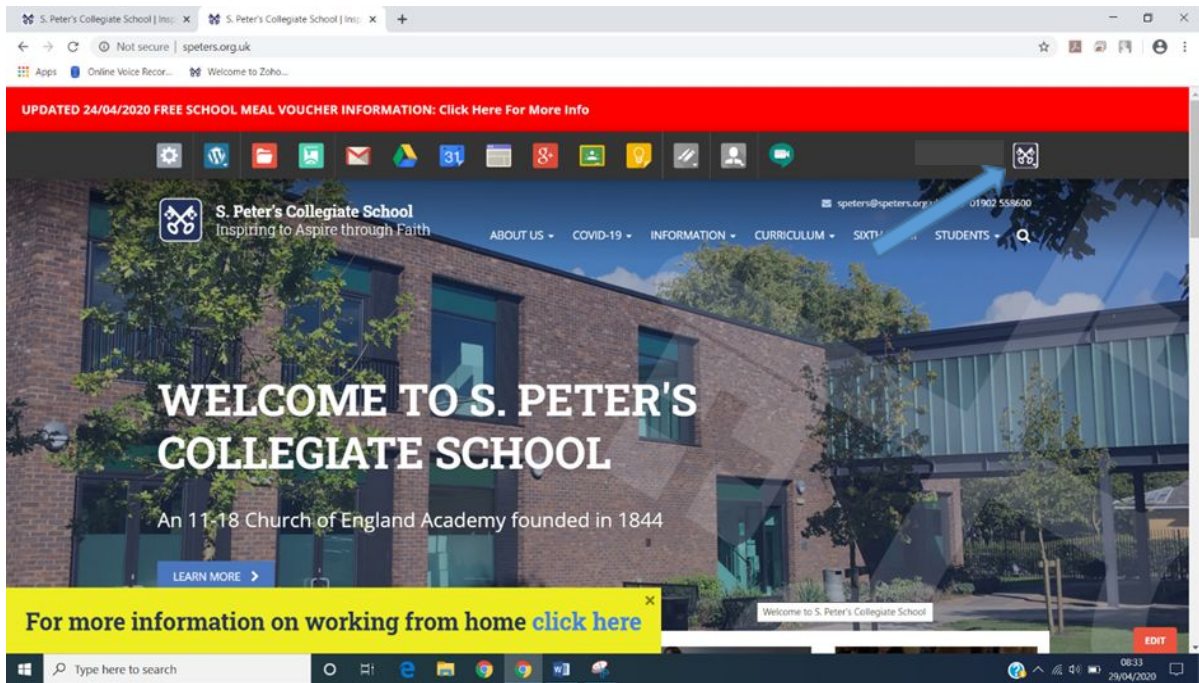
S. Peter's Collegiate School | Insp ×
S. Peter's Collegiate School | Insp ×
+

Not secure | speters.org.uk

Apps
Online Voice Recor...
Welcome to Zoho...

UPDATED 24/04/2020 FREE SCHOOL MEAL VOUCHER INFORMATION: Click Here For More Info

31

S. Peter's Collegiate School
Inspiring to Aspire through Faith

speters@speters.org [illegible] 01902 558600

ABOUT US ▾ COVID-19 ▾ INFORMATION ▾ CURRICULUM ▾ SIXTH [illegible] STUDENTS ▾

WELCOME TO S. PETER'S COLLEGIATE SCHOOL

An 11-18 Church of England Academy founded in 1844

LEARN MORE >

For more information on working from home click here

Welcome to S. Peter's Collegiate School

EDIT

Type here to search

08:33
29/04/2020